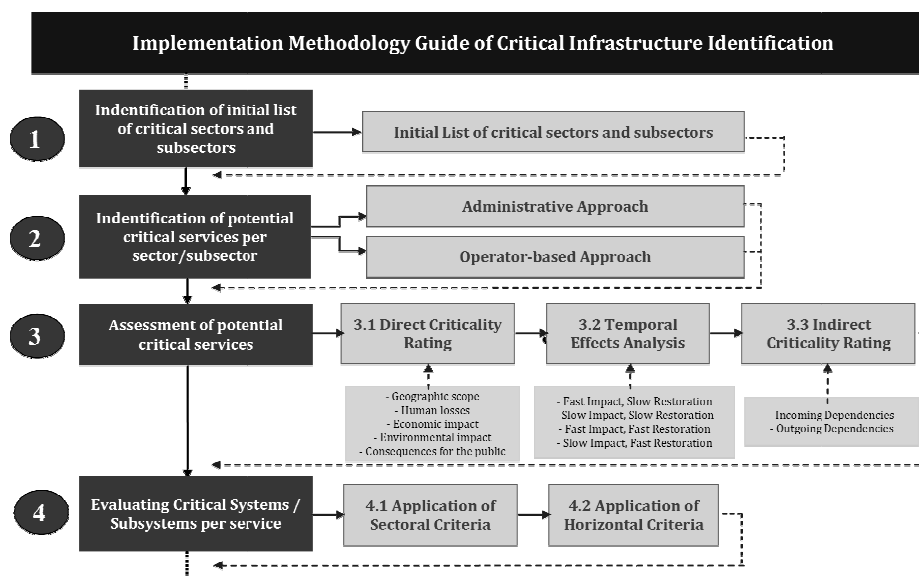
Implementation Methodology Guide of Critical Infrastructure Identification

1

Indentification of initial list of critical sectors and subsectors

Initial List of critical sectors and subsectors

2

Indentification of potential critical services per sector/subsector

Administrative Approach

Operator-based Approach

3

Assessment of potential critical services

3.1 Direct Criticality Rating

3.2 Temporal Effects Analysis

3.3 Indirect Criticality Rating

- Geographic scope
- Human losses
- Economic impact
- Environmental impact
- Consequences for the public

- Fast Impact, Slow Restoration
Slow Impact, Slow Restoration
- Fast Impact, Fast Restoration
- Slow Impact, Fast Restoration

Incoming Dependencies
- Outgoing Dependencies

4

Evaluating Critical Systems / Subsystems per service

4.1 Application of Sectoral Criteria

4.2 Application of Horizontal Criteria